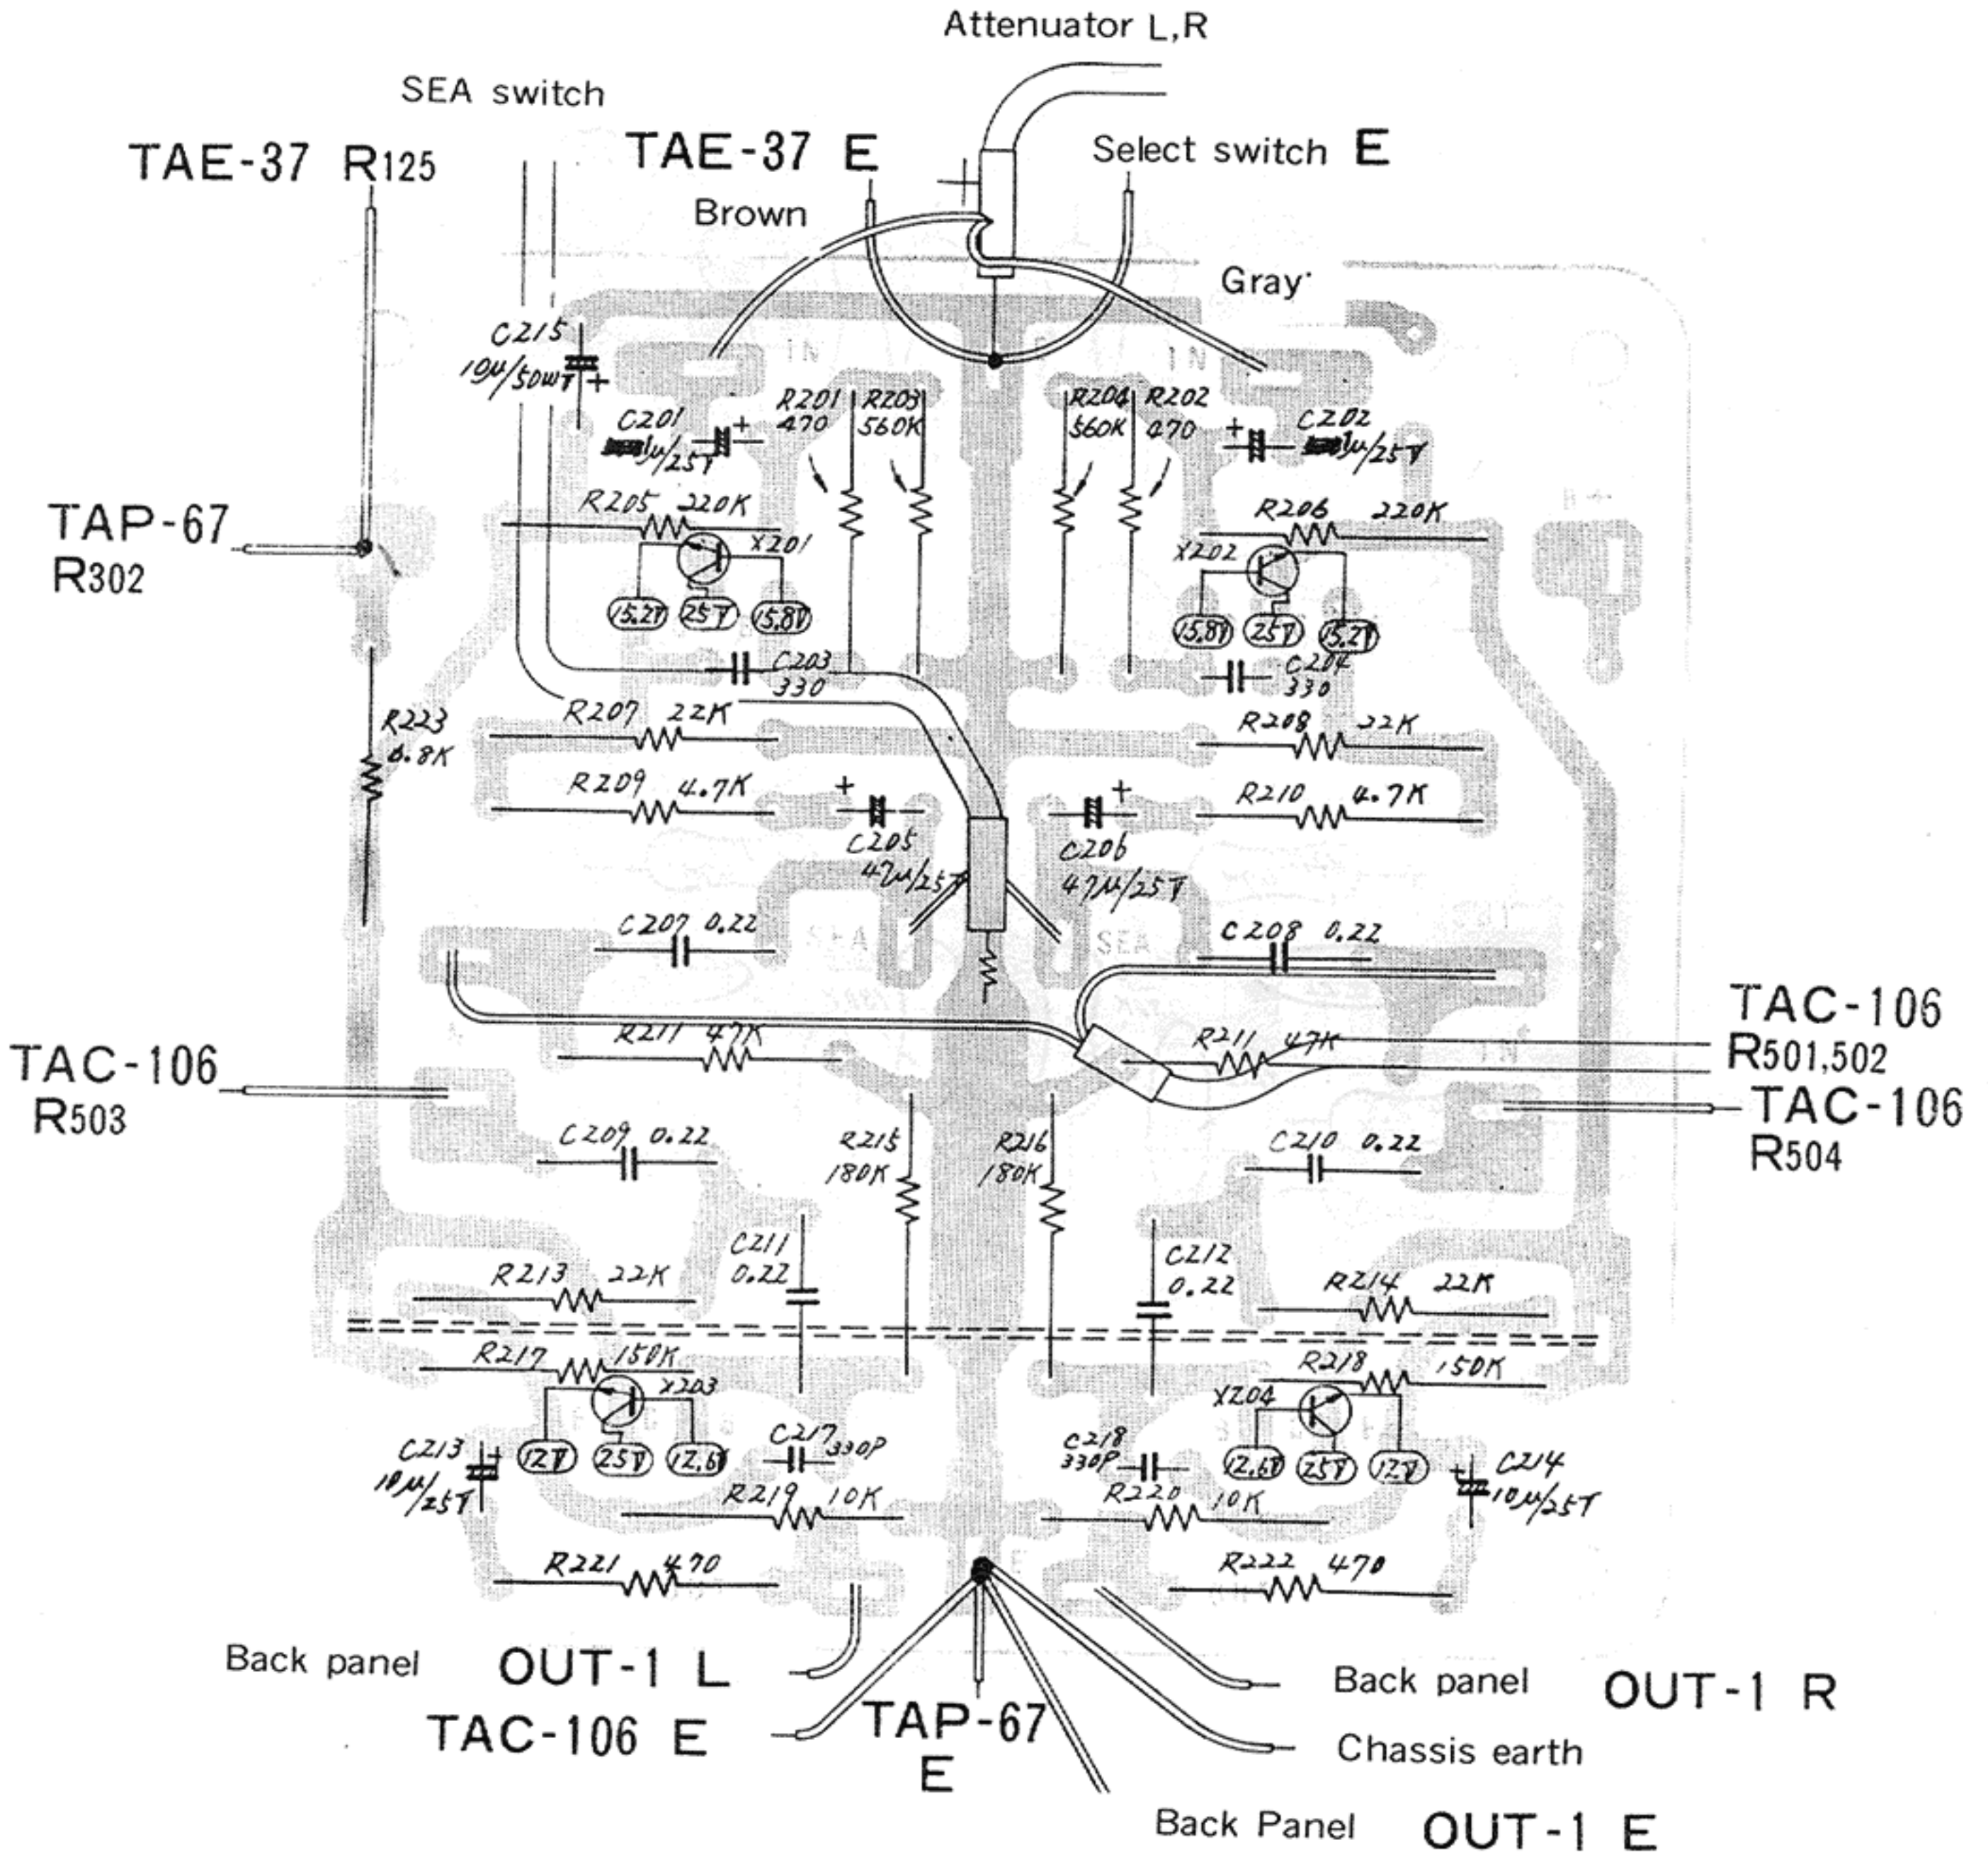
Attenuator L,R

SEA switch

TAE-37 R125

TAE-37 E

Select switch E

Brown

Gray

C215 10μ/50WT

C201 1μ/25T

R201 470

R203 560K

R204 560K

R202 470

C202 1μ/25T

TAP-67 R302

R205 220K

X201

15.2V 25V 15.8V

R206 220K

X202

15.8V 25V 15.2V

C203 330

C204 330

R223 6.8K

R207 22K

R208 22K

R209 4.7K

C205 47μ/25T

C206 47μ/25T

R210 4.7K

C207 0.22

C208 0.22

SEA

SEA

TAC-106 R501,502

TAC-106 R503

R211 47K

R211 47K

TAC-106 R504

C209 0.22

R215 180K

R216 180K

C210 0.22

C211 0.22

C212 0.22

R213 22K

R214 22K

R217 150K

X203

R218 150K

X204

C213 10μ/25T

12V 25V 12.6V

C217 330P

C218 330P

12.6V 25V 12V

C214 10μ/25T

R219 10K

R220 10K

R221 470

R222 470

Back panel OUT-1 L

TAC-106 E

TAP-67 E

Back panel OUT-1 R

Chassis earth

Back Panel OUT-1 E